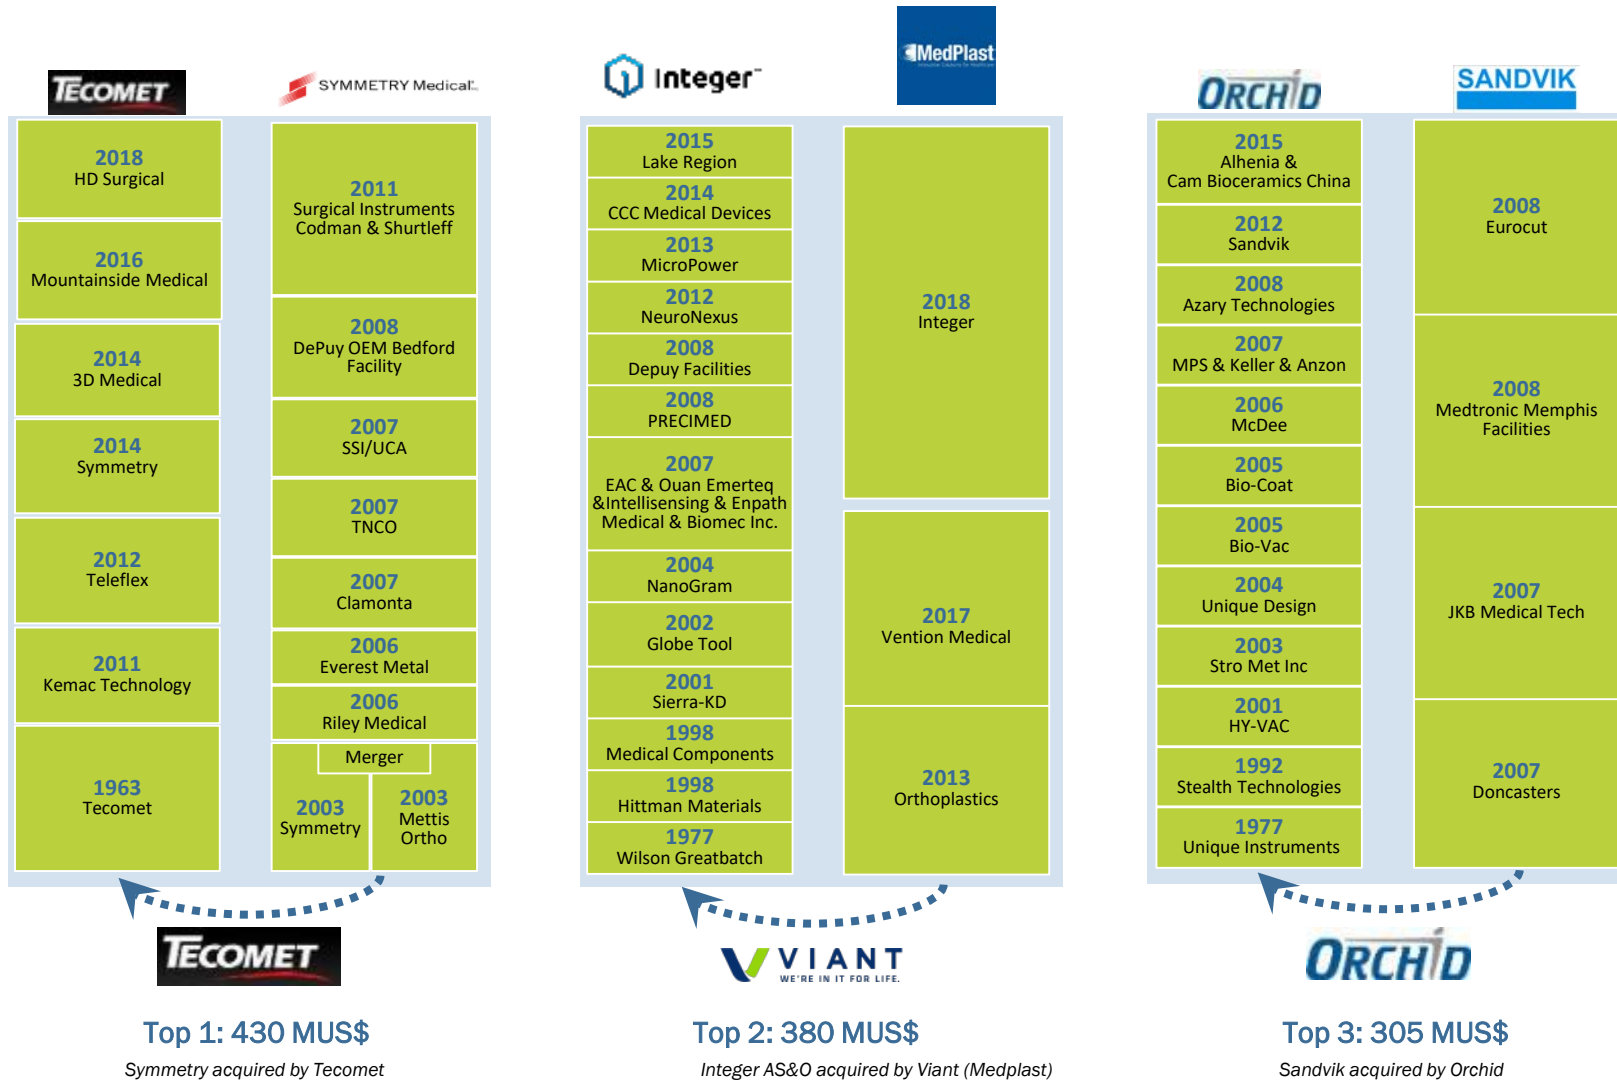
TECOMET

SYMMETRY Medical

2018
HD Surgical

2016
Mountainside Medical

2014
3D Medical

2014
Symmetry

2012
Teleflex

2011
Kemac Technology

1963
Tecomet

2011
Surgical Instruments
Codman & Shurtleff

2008
DePuy OEM Bedford Facility

2007
SSI/UCA

2007
TNCO

2007
Clamonta

2006
Everest Metal

2006
Riley Medical

Merger

2003
Symmetry

2003
Mettis
Ortho

TECOMET

Top 1: 430 MUS$

Symmetry acquired by Tecomet

Integer

MedPlast

2015
Lake Region

2014
CCC Medical Devices

2013
MicroPower

2012
NeuroNexus

2008
Depuy Facilities

2008
PRECIMED

2007
EAC & Ouan Emerteq &Intellisensing & Enpath Medical & Biomec Inc.

2004
NanoGram

2002
Globe Tool

2001
Sierra-KD

1998
Medical Components

1998
Hittman Materials

1977
Wilson Greatbatch

2018
Integer

2017
Vention Medical

2013
Orthoplastics

VIANT
WE'RE IN IT FOR LIFE.

Top 2: 380 MUS$

Integer AS&O acquired by Viant (Medplast)

ORCHID

SANDVIK

2015
Alhenia &
Cam Bioceramics China

2012
Sandvik

2008
Azary Technologies

2007
MPS & Keller & Anzon

2006
McDee

2005
Bio-Coat

2005
Bio-Vac

2004
Unique Design

2003
Stro Met Inc

2001
HY-VAC

1992
Stealth Technologies

1977
Unique Instruments

2008
Eurocut

2008
Medtronic Memphis Facilities

2007
JKB Medical Tech

2007
Doncasters

ORCHID

Top 3: 305 MUS$

Sandvik acquired by Orchid